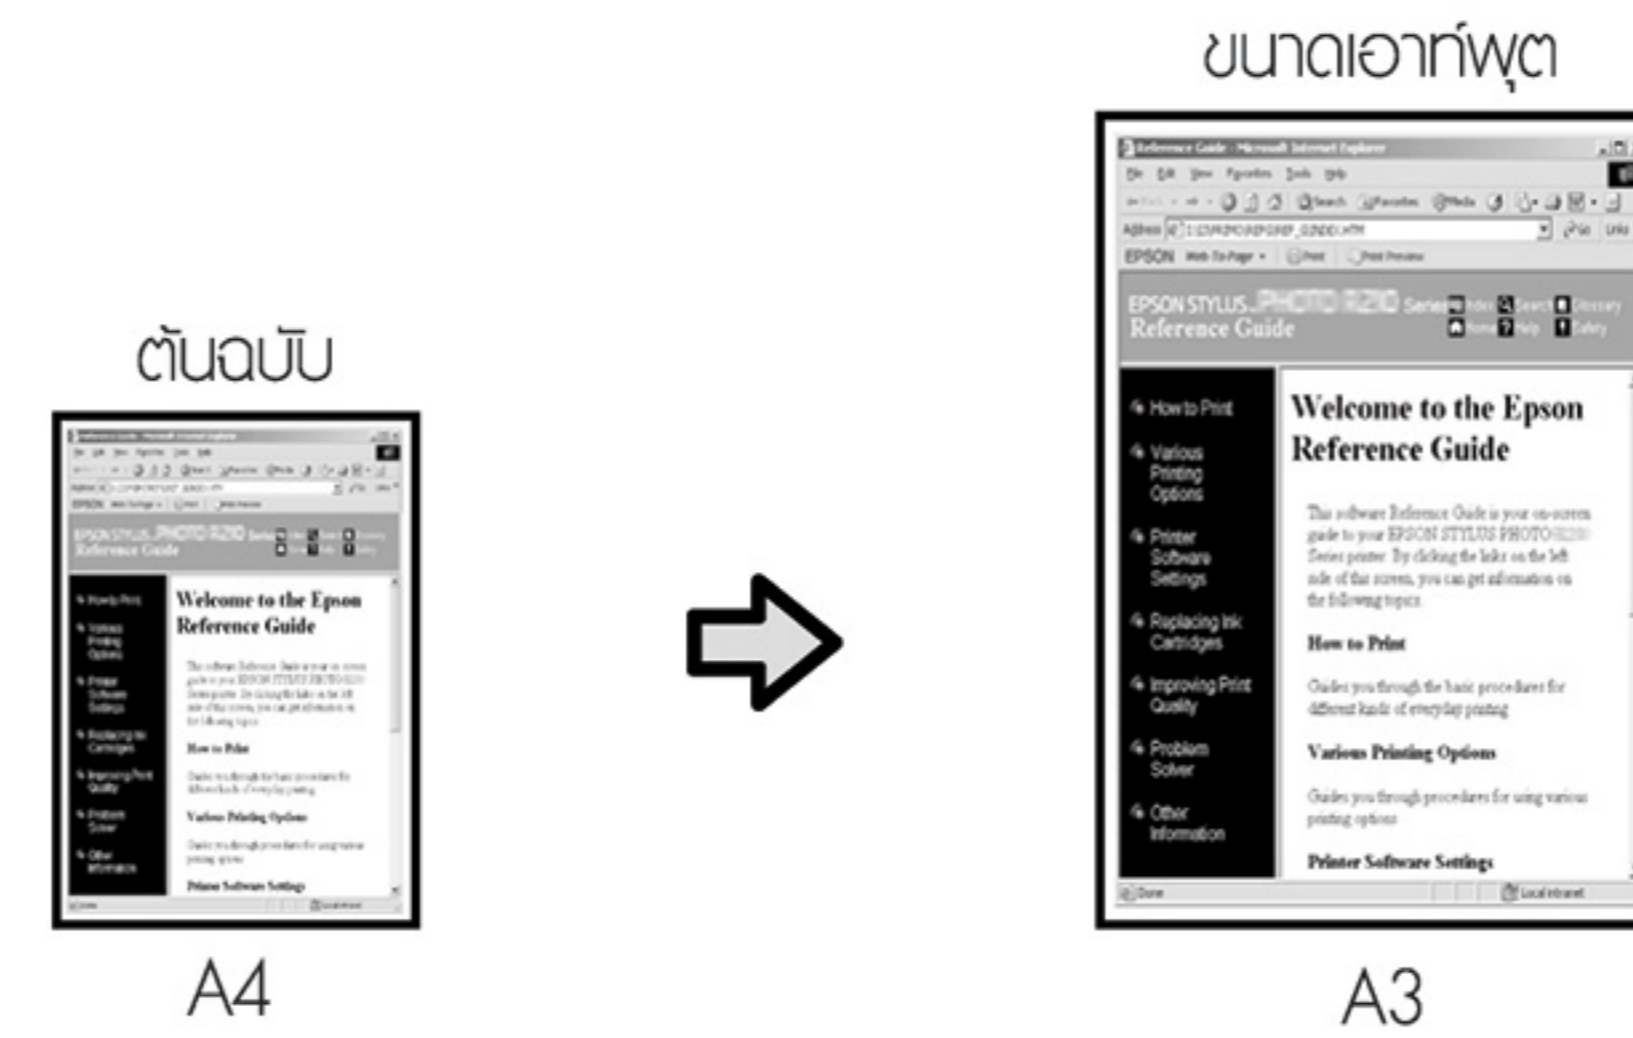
ต้นฉบับ

Welcome to the Epson Reference Guide

How to Print

Various Printing Options

Printer Software Settings

A4

ขนาดเอาท์พุต

Reference Guide - Microsoft Internet Explorer

File Edit View Favorites Tools Help

Search Favorites Media

Address

EPSON Web-To-Page Print Print Preview

EPSON STYLUS PHOTO R210 Series Index Search Glossary Home Help Safety

Reference Guide

How to Print

Various Printing Options

Printer Software Settings

Replacing Ink Cartridges

Improving Print Quality

Problem Solver

Other Information

Welcome to the Epson Reference Guide

This software Reference Guide is your on-screen guide to your EPSON STYLUS PHOTO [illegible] Series printer. By clicking the links on the left side of the screen, you can get information on the following topics.

How to Print

Guides you through the basic procedures for different kinds of everyday printing.

Various Printing Options

Guides you through procedures for using various printing options.

Printer Software Settings

Done

Local intranet

A3